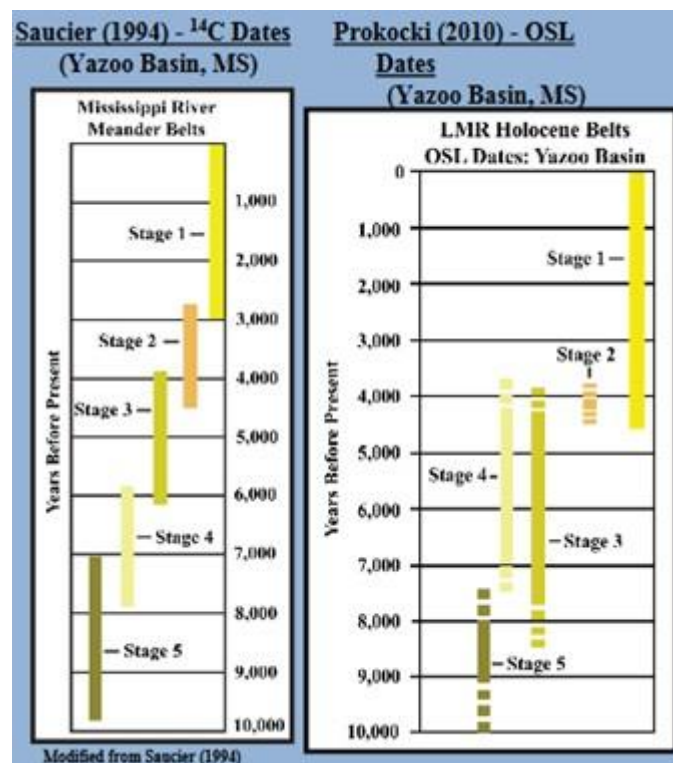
Saucier (1994) - $^{14}$C Dates (Yazoo Basin, MS)

Prokocki (2010) - OSL Dates (Yazoo Basin, MS)

Mississippi River Meander Belts

Years Before Present

Stage 1 –
Stage 2 –
Stage 3 –
– Stage 4
– Stage 5

1,000
2,000
3,000
4,000
5,000
6,000
7,000
8,000
9,000
10,000

Modified from Saucier (1994)

LMR Holocene Belts
OSL Dates: Yazoo Basin

Years Before Present

0
1,000
2,000
3,000
4,000
5,000
6,000
7,000
8,000
9,000
10,000

Stage 1 –
Stage 2
Stage 4 –
– Stage 3
– Stage 5